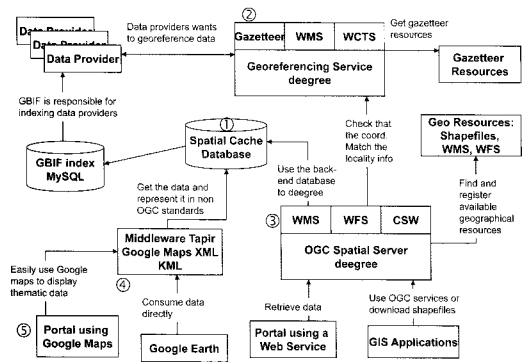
Data Provider
Data Provider
Data Provider

Data providers wants to georeference data

②

Gazetteer | WMS | WCTS

Georeferencing Service deegree

Get gazetteer resources

Gazetteer Resources

GBIF is responsible for indexing data providers

GBIF index MySQL

①

Spatial Cache Database

Check that the coord. Match the locality info

Geo Resources: Shapefiles, WMS, WFS

Use the back-end database to deegree

Get the data and represent it in non OGC standards

Find and register available geographical resources

③

WMS | WFS | CSW

OGC Spatial Server deegree

Middleware Tapir Google Maps XML KML

④

Easily use Google maps to display thematic data

Consume data directly

Retrieve data

Use OGC services or download shapefiles

⑤

Portal using Google Maps

Google Earth

Portal using a Web Service

GIS Applications